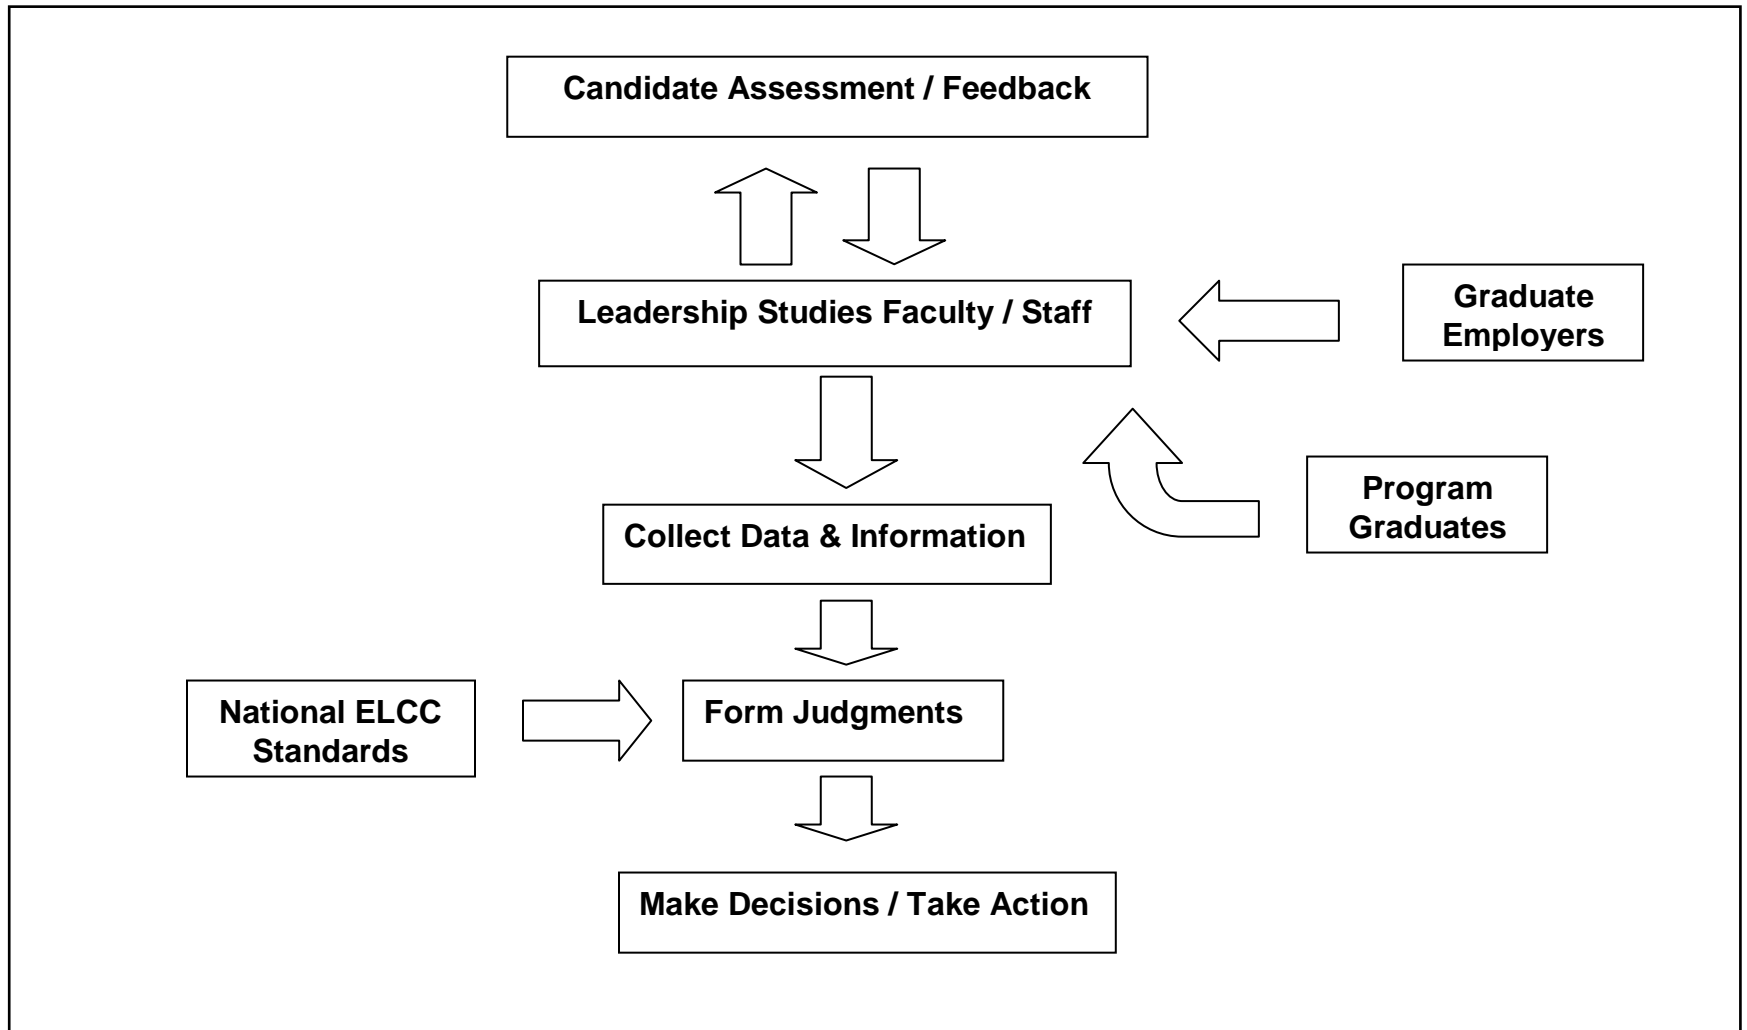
Candidate Assessment / Feedback

Leadership Studies Faculty / Staff

Graduate Employers

Collect Data & Information

Program Graduates

National ELCC Standards

Form Judgments

Make Decisions / Take Action